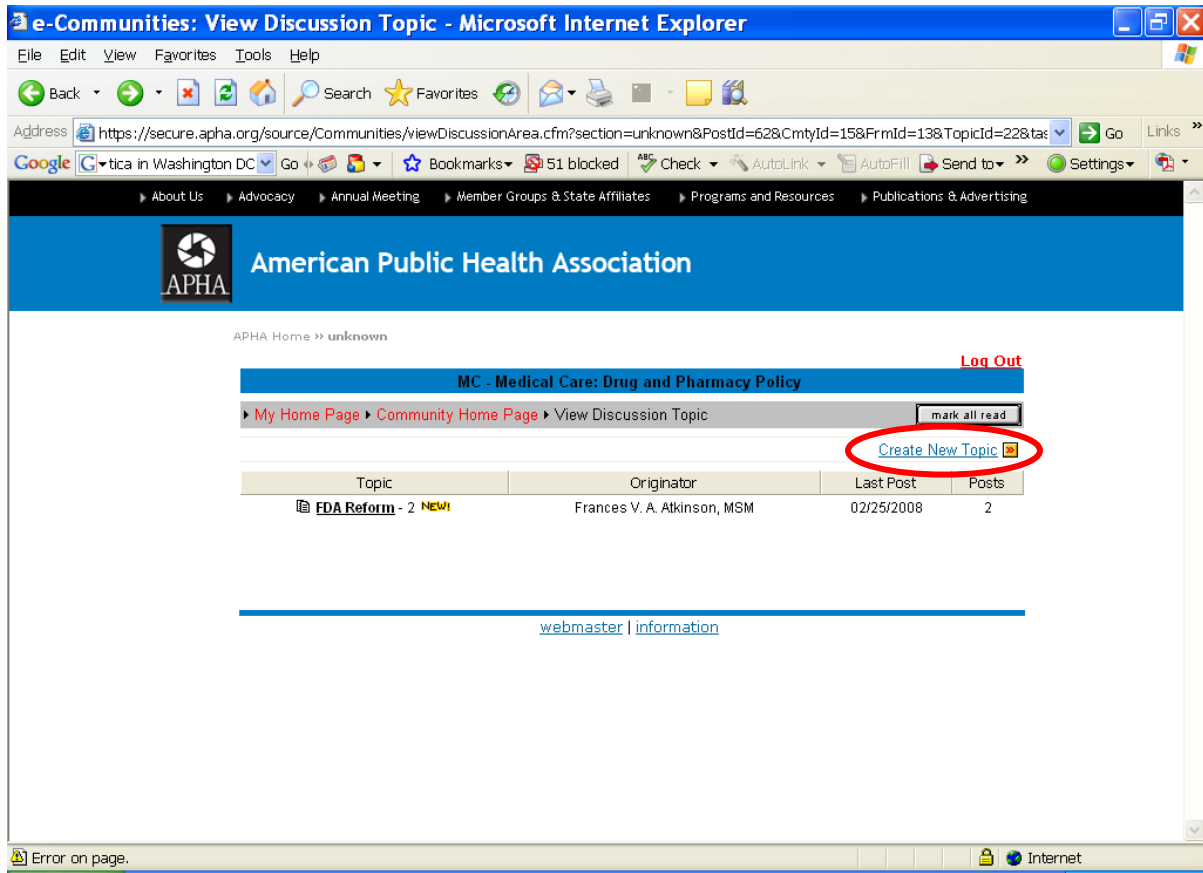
e-Communities: View Discussion Topic - Microsoft Internet Explorer

File Edit View Favorites Tools Help

Back Search Favorites

Address https://secure.apha.org/source/Communities/viewDiscussionArea.cfm?section=unknown&PostId=62&CmtyId=15&FrmId=13&TopicId=22&tas Go Links

Google tica in Washington DC Go Bookmarks 51 blocked Check AutoLink AutoFill Send to Settings

About Us Advocacy Annual Meeting Member Groups & State Affiliates Programs and Resources Publications & Advertising

APHA American Public Health Association

APHA Home » unknown

Log Out

MC - Medical Care: Drug and Pharmacy Policy

My Home Page Community Home Page View Discussion Topic mark all read

Create New Topic

| Topic | Originator | Last Post | Posts |
|---|---|---|---|
| FDA Reform - 2 NEW! | Frances V. A. Atkinson, MSM | 02/25/2008 | 2 |

webmaster | information

Error on page. Internet